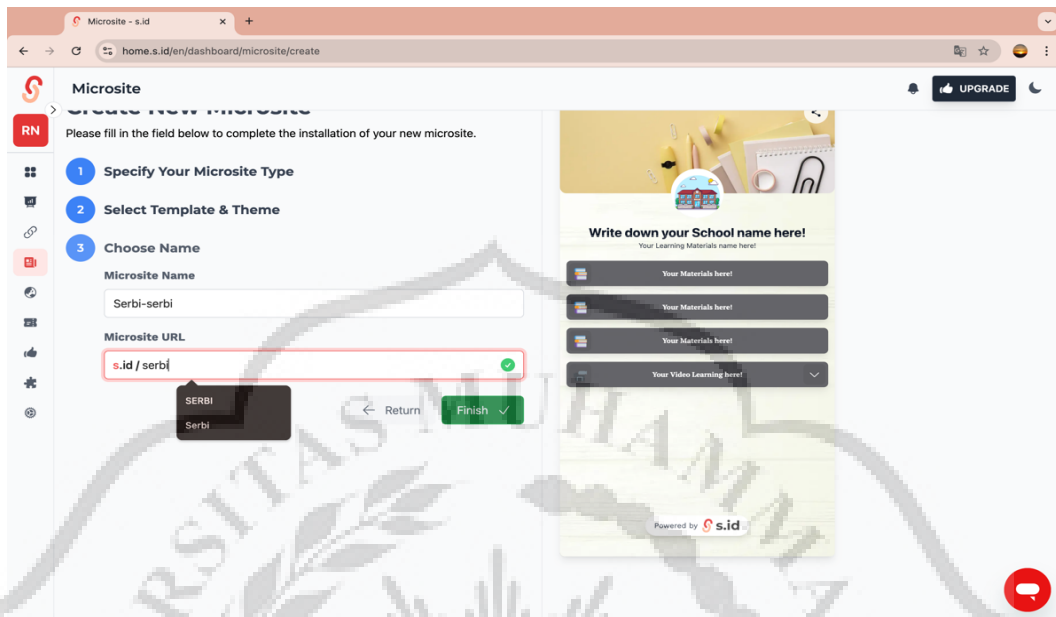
Microsite - s.id

home.s.id/en/dashboard/microsite/create

Microsite

UPGRADE

RN

Create New Microsite

Please fill in the field below to complete the installation of your new microsite.

1 Specify Your Microsite Type

2 Select Template & Theme

3 Choose Name

Microsite Name

Serbi-serbi

Microsite URL

s.id / serbi

SERBI

Serbi

Return

Finish

Write down your School name here!

Your Learning Materials name here!

Your Materials here!

Your Materials here!

Your Materials here!

Your Video Learning here!

Powered by s.id